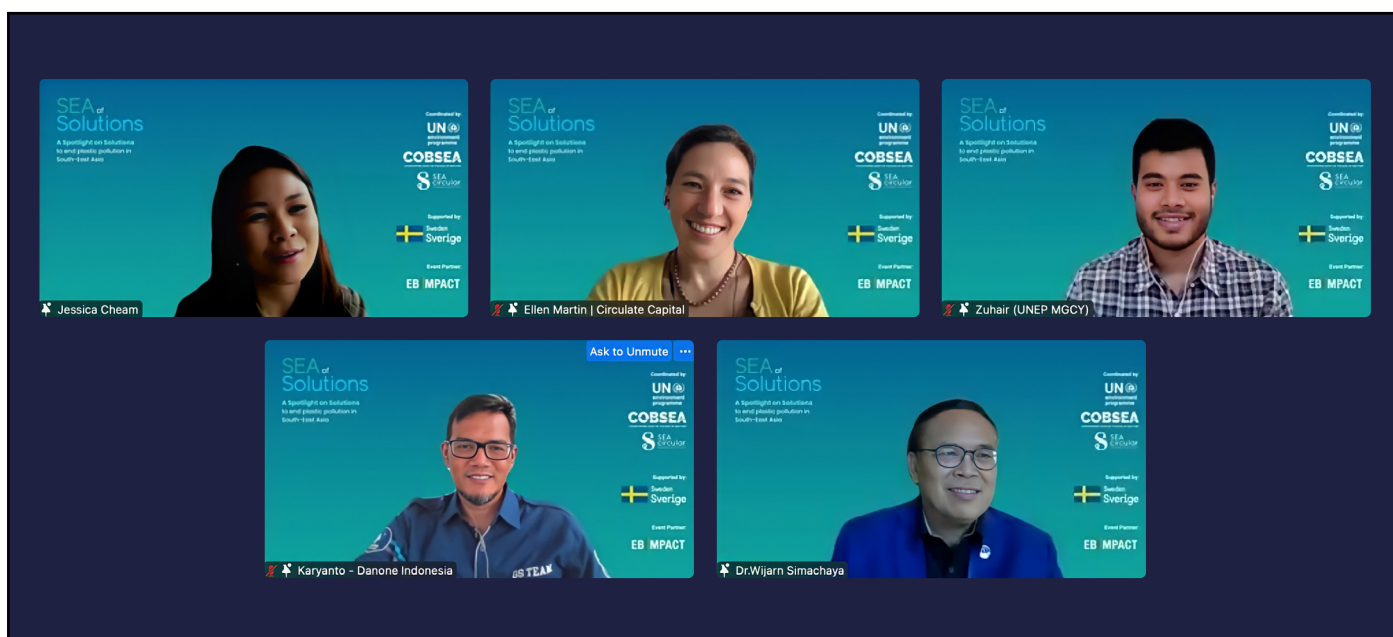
SEA of Solutions
A Spotlight on Solutions to end plastic pollution in South-East Asia
Coordinated by:
UN environment programme
COBSEA
SEA circular
Supported by:
Sweden Sverige
Event Partner:
EB IMPACT
Jessica Cheam

SEA of Solutions
A Spotlight on Solutions to end plastic pollution in South-East Asia
Coordinated by:
UN environment programme
COBSEA
SEA circular
Supported by:
Sweden Sverige
Event Partner:
EB IMPACT
Ellen Martin | Circulate Capital

SEA of Solutions
A Spotlight on Solutions to end plastic pollution in South-East Asia
Coordinated by:
UN environment programme
COBSEA
SEA circular
Supported by:
Sweden Sverige
Event Partner:
EB IMPACT
Zuhair (UNEP MGCY)

Ask to Unmute
SEA of Solutions
A Spotlight on Solutions to end plastic pollution in South-East Asia
Coordinated by:
UN environment programme
COBSEA
SEA circular
Supported by:
Sweden Sverige
Event Partner:
EB IMPACT
GS TEAM
Karyanto - Danone Indonesia

SEA of Solutions
A Spotlight on Solutions to end plastic pollution in South-East Asia
Coordinated by:
UN environment programme
COBSEA
SEA circular
Supported by:
Sweden Sverige
Event Partner:
EB IMPACT
Dr.Wijarn Simachaya